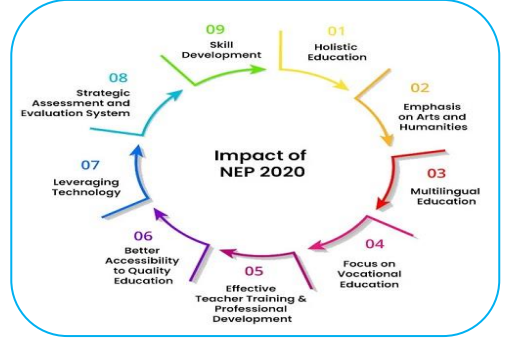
Impact of NEP 2020

01
Holistic Education

02
Emphasis on Arts and Humanities

03
Multilingual Education

04
Focus on Vocational Education

05
Effective Teacher Training & Professional Development

06
Better Accessibility to Quality Education

07
Leveraging Technology

08
Strategic Assessment and Evaluation System

09
Skill Development